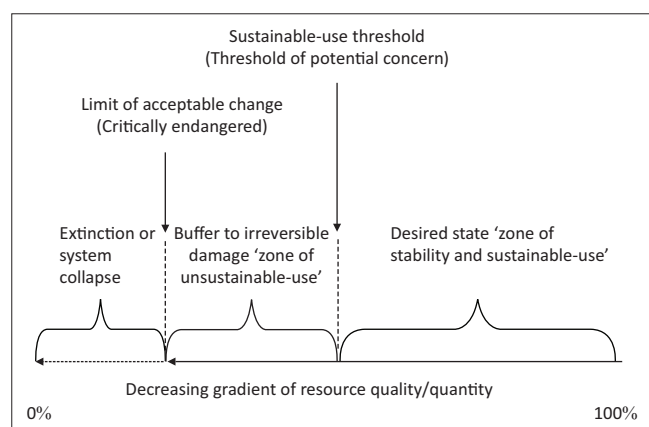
Sustainable-use threshold
(Threshold of potential concern)

Limit of acceptable change
(Critically endangered)

Extinction or system collapse

Buffer to irreversible damage 'zone of unsustainable-use'

Desired state 'zone of stability and sustainable-use'

Decreasing gradient of resource quality/quantity

0%

100%